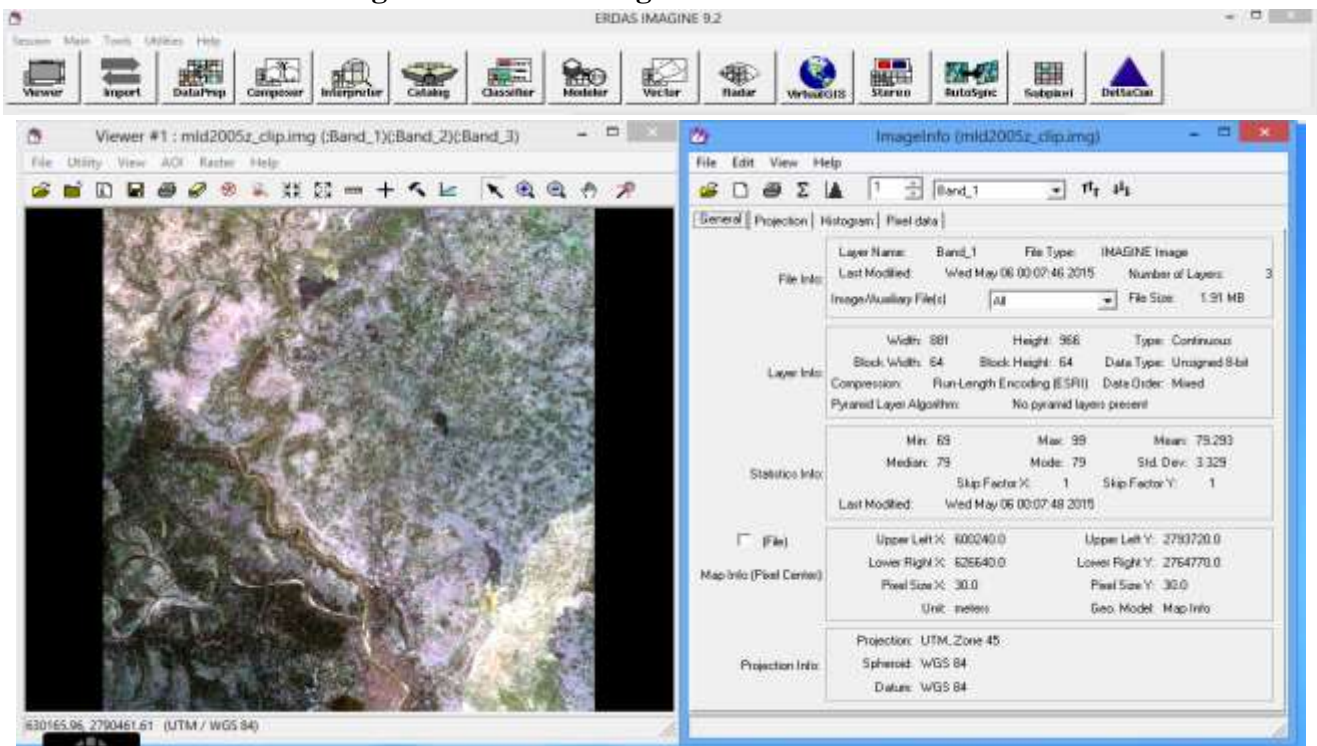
ERDAS IMAGINE 9.2

Session Main Tools Utilities Help

Viewer Import DataPrep Composer Interpreter Catalog Classifier Modeler Vector Radar VirtualGIS Stereo AutoSync Subpixel DeltaCue

Viewer #1 : mld2005z_clip.img (:Band_1)(:Band_2)(:Band_3)

File Utility View AOI Raster Help

630165.96, 2790461.61 (UTM / WGS 84)

ImageInfo (mld2005z_clip.img)

File Edit View Help

1 Band_1

General | Projection | Histogram | Pixel data |

File Info: Layer Name: Band_1 File Type: IMAGINE Image
Last Modified: Wed May 06 00:07:46 2015 Number of Layers: 3
Image/Auxiliary File(s) All File Size: 1.91 MB

Layer Info: Width: 881 Height: 966 Type: Continuous
Block Width: 64 Block Height: 64 Data Type: Unsigned 8-bit
Compression: Run-Length Encoding (ESRI) Data Order: Mixed
Pyramid Layer Algorithm: No pyramid layers present

Statistics Info: Min: 69 Max: 99 Mean: 79.293
Median: 79 Mode: 79 Std. Dev: 3.329
Skip Factor X: 1 Skip Factor Y: 1
Last Modified: Wed May 06 00:07:48 2015

(File)
Map Info (Pixel Center): Upper Left X: 600240.0 Upper Left Y: 2793720.0
Lower Right X: 626640.0 Lower Right Y: 2764770.0
Pixel Size X: 30.0 Pixel Size Y: 30.0
Unit: meters Geo. Model: Map Info

Projection Info: Projection: UTM, Zone 45
Spheroid: WGS 84
Datum: WGS 84